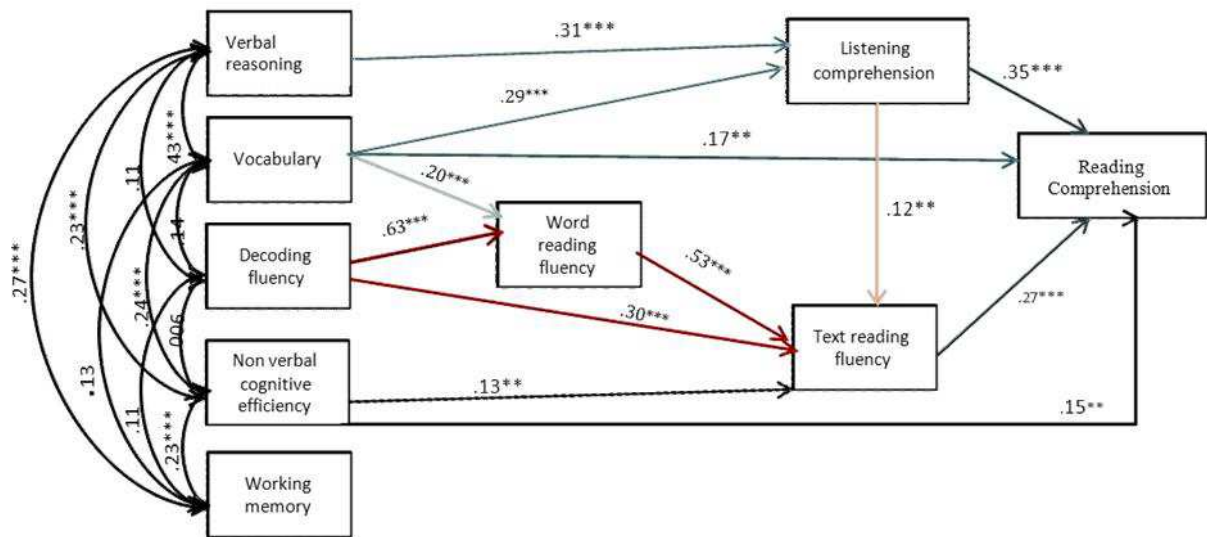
Verbal reasoning

.31***

Listening comprehension

.35***

.29***

Vocabulary

.17**

Reading Comprehension

.20***

Word reading fluency

.12**

.63***

Decoding fluency

.53***

.30***

Text reading fluency

.27***

Non verbal cognitive efficiency

.13**

.15**

Working memory

.27***

.23***

.11

.43***

.14

.24***

.006

.13

.11

.23***